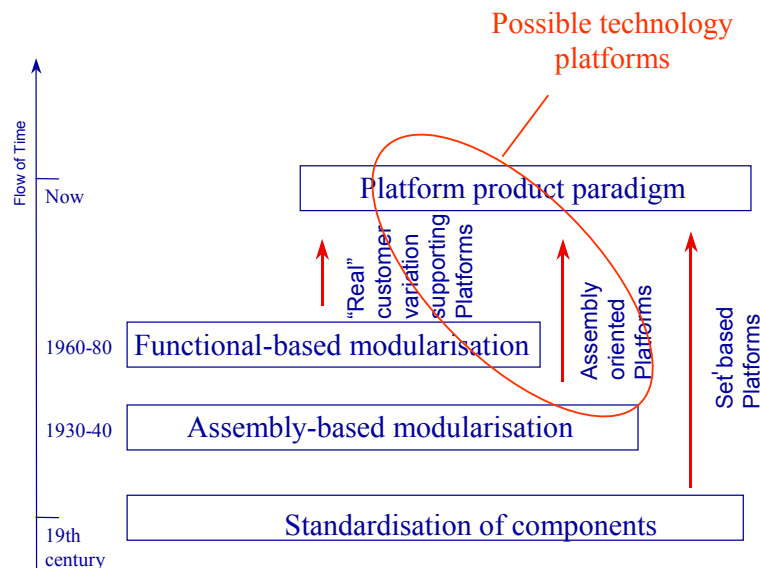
Possible technology platforms

Flow of Time

Now

Platform product paradigm

"Real" customer variation supporting Platforms

Assembly oriented Platforms

Set based Platforms

1960-80

Functional-based modularisation

1930-40

Assembly-based modularisation

19th century

Standardisation of components